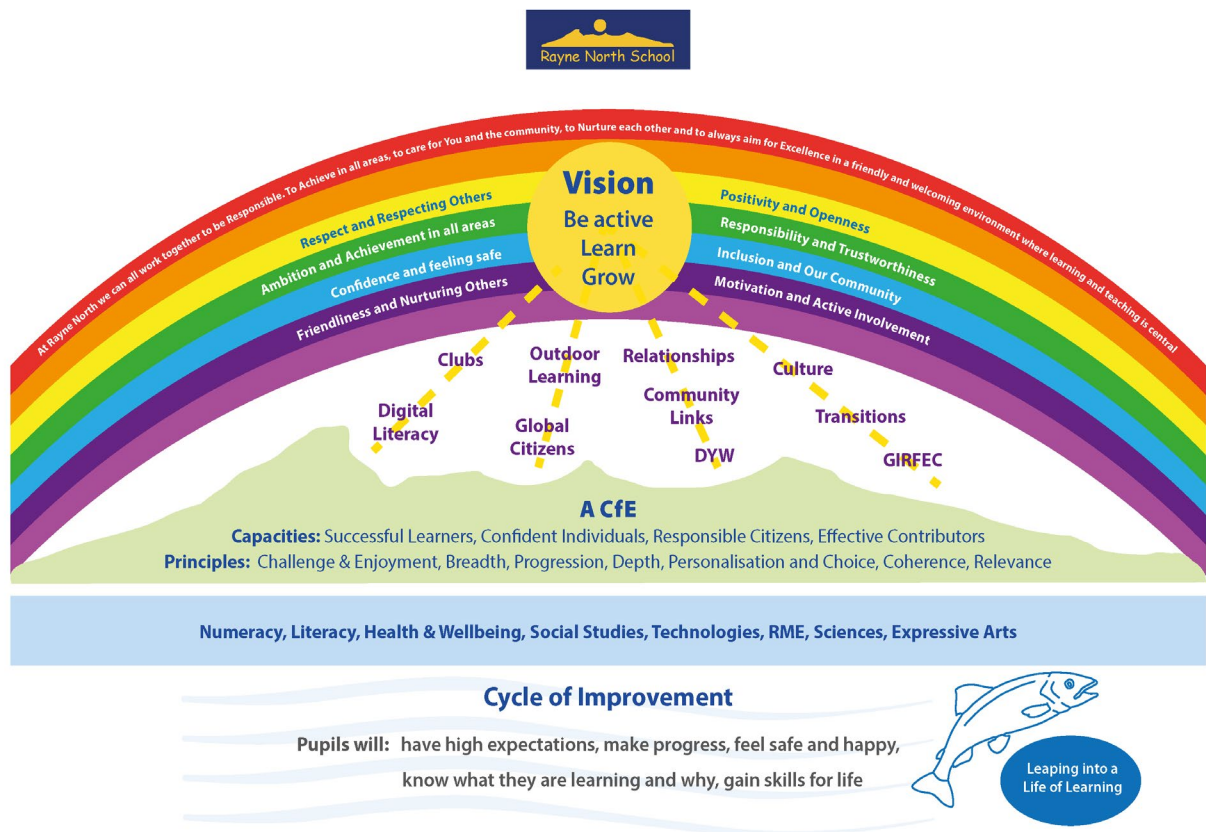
Rayne North School

At Rayne North we can all work together to be Responsible. To Achieve in all areas, to care for You and the community, to Nurture each other and to always aim for Excellence in a friendly and welcoming environment where learning and teaching is central

Vision
Be active
Learn
Grow

Respect and Respecting Others
Ambition and Achievement in all areas
Confidence and feeling safe
Friendliness and Nurturing Others

Positivity and Openness
Responsibility and Trustworthiness
Inclusion and Our Community
Motivation and Active Involvement

Clubs
Outdoor Learning
Relationships
Culture
Digital Literacy
Global Citizens
Community Links
Transitions
DYW
GIRFEC

A CfE
Capacities: Successful Learners, Confident Individuals, Responsible Citizens, Effective Contributors
Principles: Challenge & Enjoyment, Breadth, Progression, Depth, Personalisation and Choice, Coherence, Relevance

Numeracy, Literacy, Health & Wellbeing, Social Studies, Technologies, RME, Sciences, Expressive Arts

Cycle of Improvement

Pupils will: have high expectations, make progress, feel safe and happy, know what they are learning and why, gain skills for life

Leaping into a Life of Learning